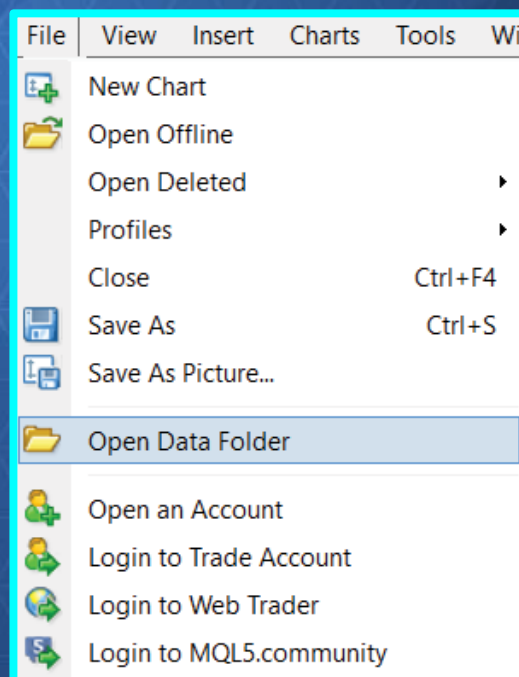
File View Insert Charts Tools Wi

New Chart
Open Offline
Open Deleted
Profiles
Close Ctrl+F4
Save As Ctrl+S
Save As Picture...
Open Data Folder
Open an Account
Login to Trade Account
Login to Web Trader
Login to MQL5.community